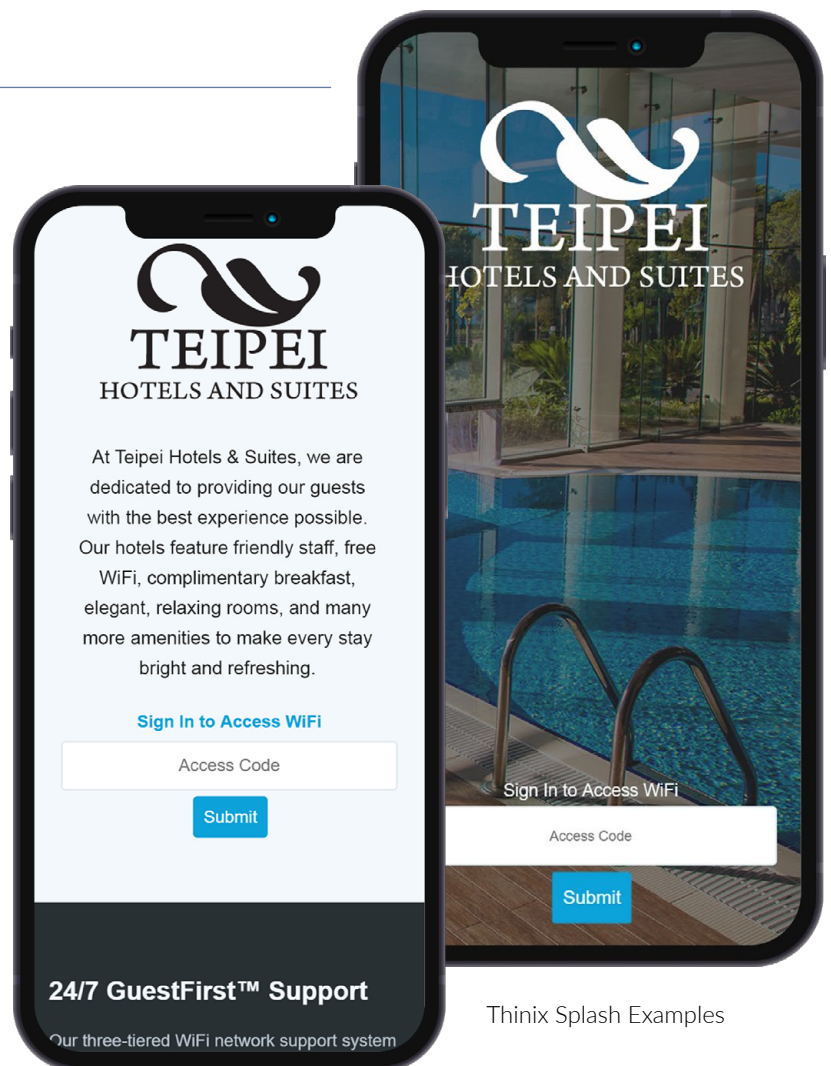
TEIPEI
HOTELS AND SUITES

At Teipei Hotels & Suites, we are dedicated to providing our guests with the best experience possible. Our hotels feature friendly staff, free WiFi, complimentary breakfast, elegant, relaxing rooms, and many more amenities to make every stay bright and refreshing.

Sign In to Access WiFi

Access Code

Submit

24/7 GuestFirst™ Support

Our three-tiered WiFi network support system

TEIPEI
HOTELS AND SUITES

Sign In to Access WiFi

Access Code

Submit

Thinix Splash Examples